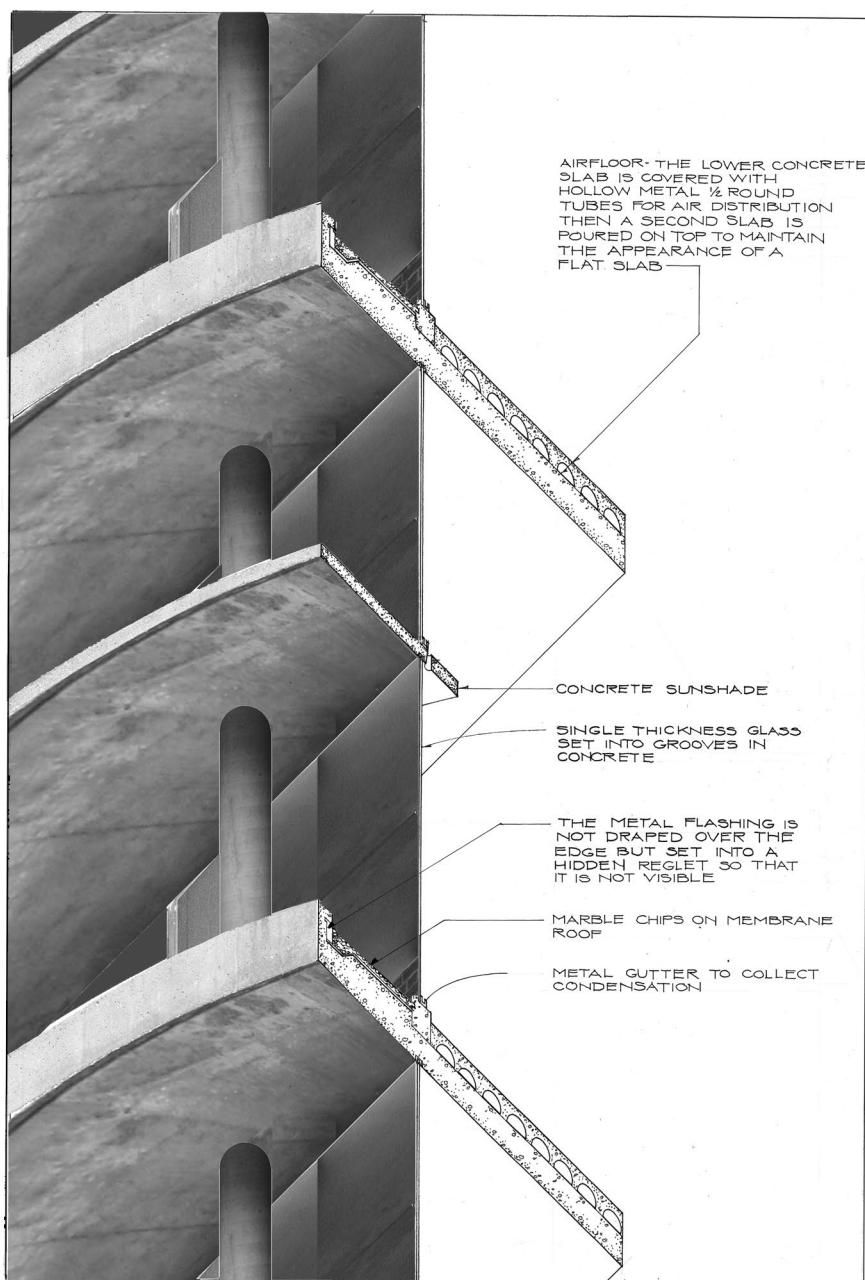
AIRFLOOR- THE LOWER CONCRETE SLAB IS COVERED WITH HOLLOW METAL ½ ROUND TUBES FOR AIR DISTRIBUTION THEN A SECOND SLAB IS POURED ON TOP TO MAINTAIN THE APPEARANCE OF A FLAT SLAB

CONCRETE SUNSHADE

SINGLE THICKNESS GLASS SET INTO GROOVES IN CONCRETE

THE METAL FLASHING IS NOT DRAPED OVER THE EDGE BUT SET INTO A HIDDEN REGLET SO THAT IT IS NOT VISIBLE

MARBLE CHIPS ON MEMBRANE ROOF

METAL GUTTER TO COLLECT CONDENSATION